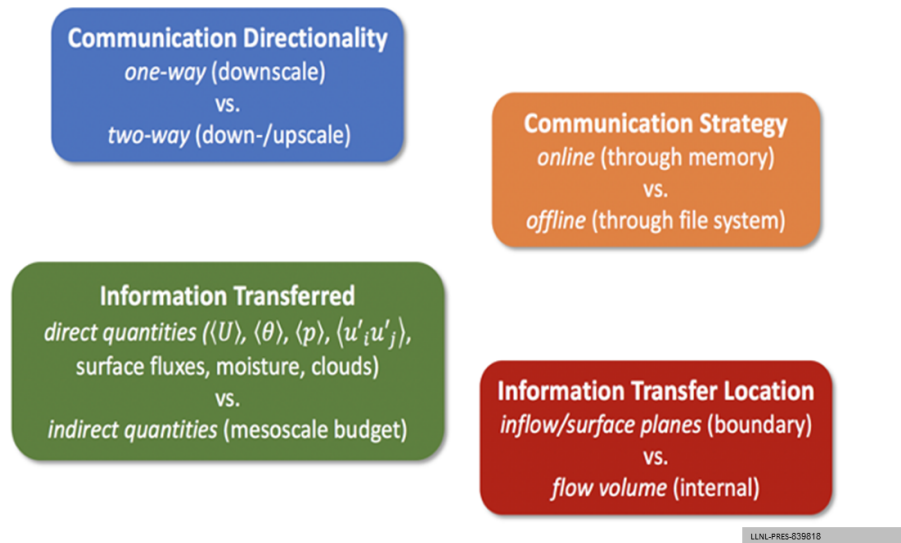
Communication Directionality
one-way (downscale)
vs.
two-way (down-/upscale)

Communication Strategy
online (through memory)
vs.
offline (through file system)

Information Transferred
direct quantities ($\langle U \rangle$, $\langle \theta \rangle$, $\langle p \rangle$, $\langle u'_i u'_j \rangle$, surface fluxes, moisture, clouds)
vs.
indirect quantities (mesoscale budget)

Information Transfer Location
inflow/surface planes (boundary)
vs.
flow volume (internal)

LLNL-PRES-839818